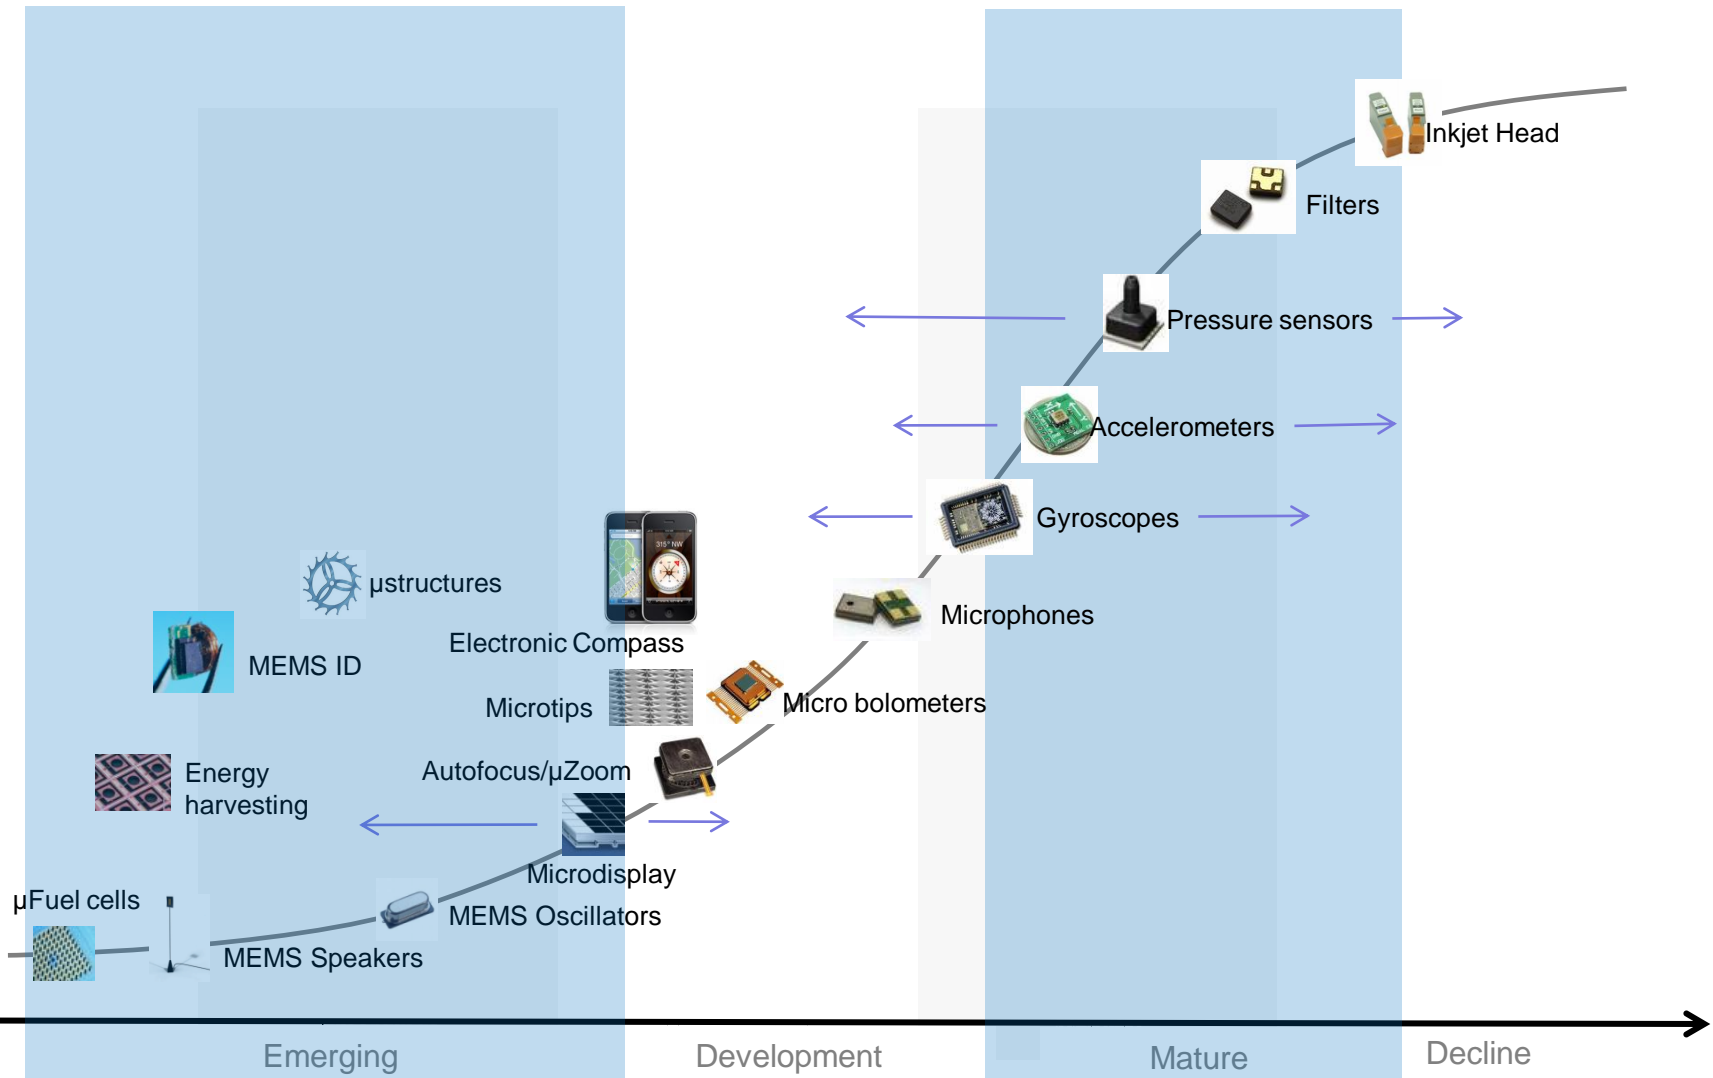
Inkjet Head

Filters

Pressure sensors

Accelerometers

Gyroscopes

Microphones

µstructures

Electronic Compass

MEMS ID

Microtips

Micro bolometers

Energy harvesting

Autofocus/µZoom

Microdisplay

µFuel cells

MEMS Oscillators

MEMS Speakers

Emerging

Development

Mature

Decline